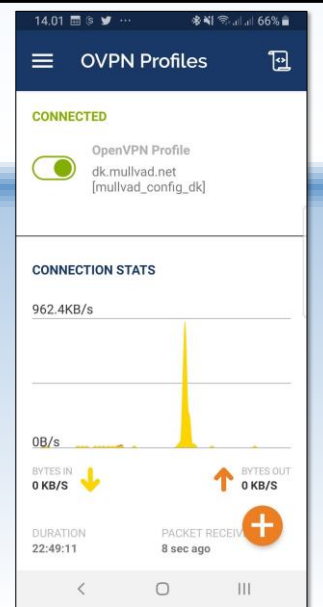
14.01 ⋯ 66%

OVPN Profiles

CONNECTED

OpenVPN Profile
dk.mullvad.net
[mullvad_config_dk]

CONNECTION STATS

962.4KB/s

0B/s

BYTES IN
0 KB/S

BYTES OUT
0 KB/S

DURATION
22:49:11

PACKET RECEIVE
8 sec ago